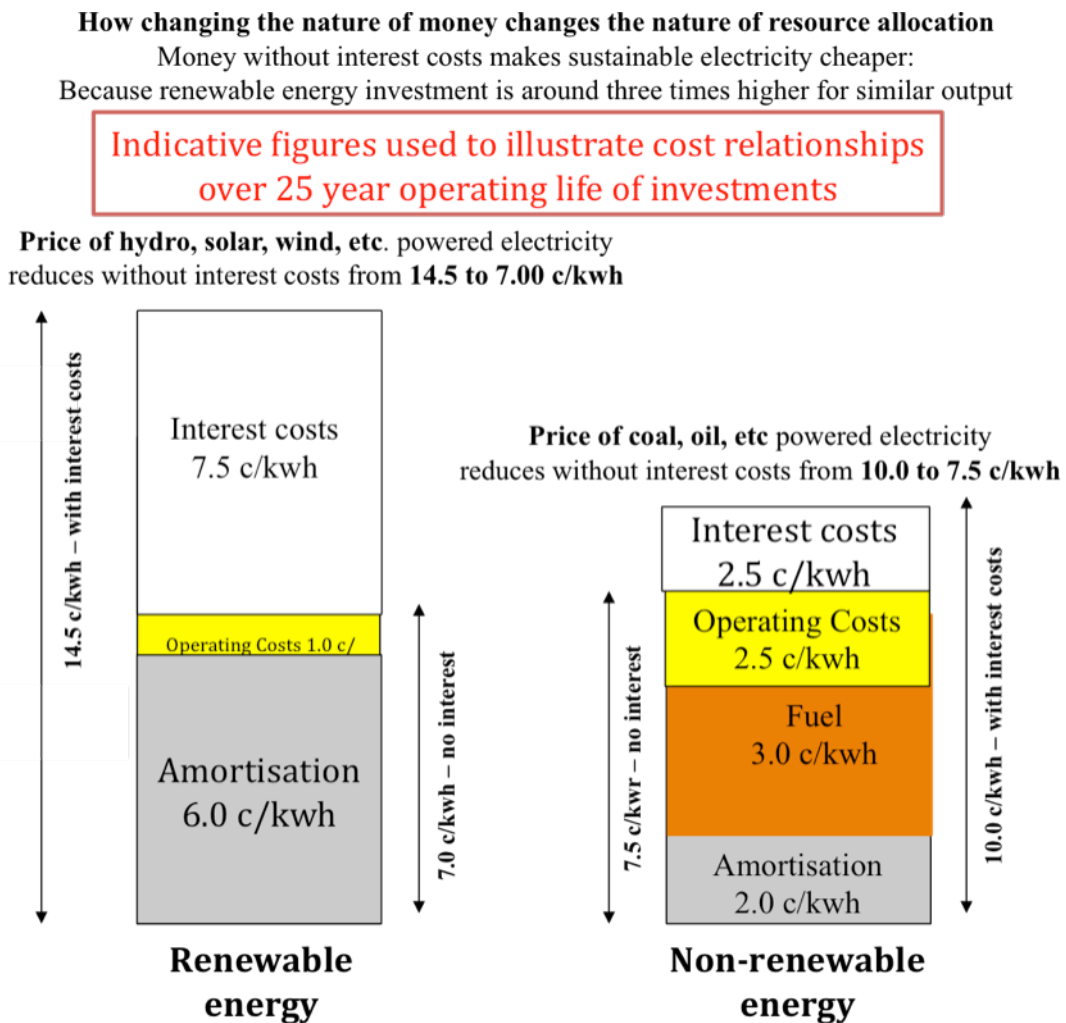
**How changing the nature of money changes the nature of resource allocation**
Money without interest costs makes sustainable electricity cheaper:
Because renewable energy investment is around three times higher for similar output

Indicative figures used to illustrate cost relationships over 25 year operating life of investments

**Price of hydro, solar, wind, etc**. powered electricity reduces without interest costs from **14.5 to 7.00 c/kwh**

14.5 c/kwh – with interest costs

Interest costs
7.5 c/kwh

Operating Costs 1.0 c/

Amortisation
6.0 c/kwh

7.0 c/kwh – no interest

**Renewable energy**

**Price of coal, oil, etc** powered electricity reduces without interest costs from **10.0 to 7.5 c/kwh**

7.5 c/kwr – no interest

Interest costs
2.5 c/kwh

Operating Costs
2.5 c/kwh

Fuel
3.0 c/kwh

Amortisation
2.0 c/kwh

10.0 c/kwh – with interest costs

**Non-renewable energy**